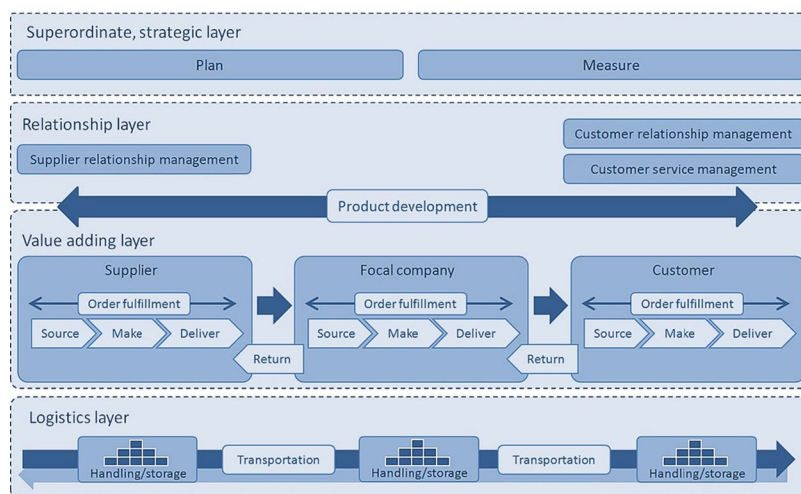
Superordinate, strategic layer

Plan

Measure

Relationship layer

Supplier relationship management

Customer relationship management

Customer service management

Product development

Value adding layer

Supplier

Order fulfillment

Source

Make

Deliver

Return

Focal company

Order fulfillment

Source

Make

Deliver

Return

Customer

Order fulfillment

Source

Make

Deliver

Logistics layer

Handling/storage

Transportation

Handling/storage

Transportation

Handling/storage